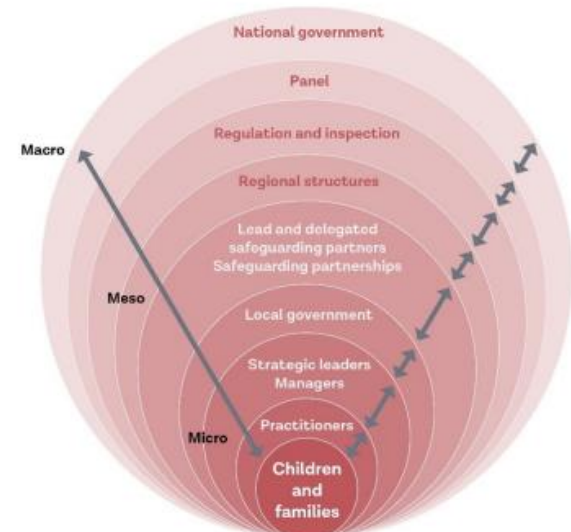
National government

Panel

Regulation and inspection

Macro

Regional structures

Lead and delegated safeguarding partners
Safeguarding partnerships

Meso

Local government

Strategic leaders
Managers

Micro

Practitioners

Children and families